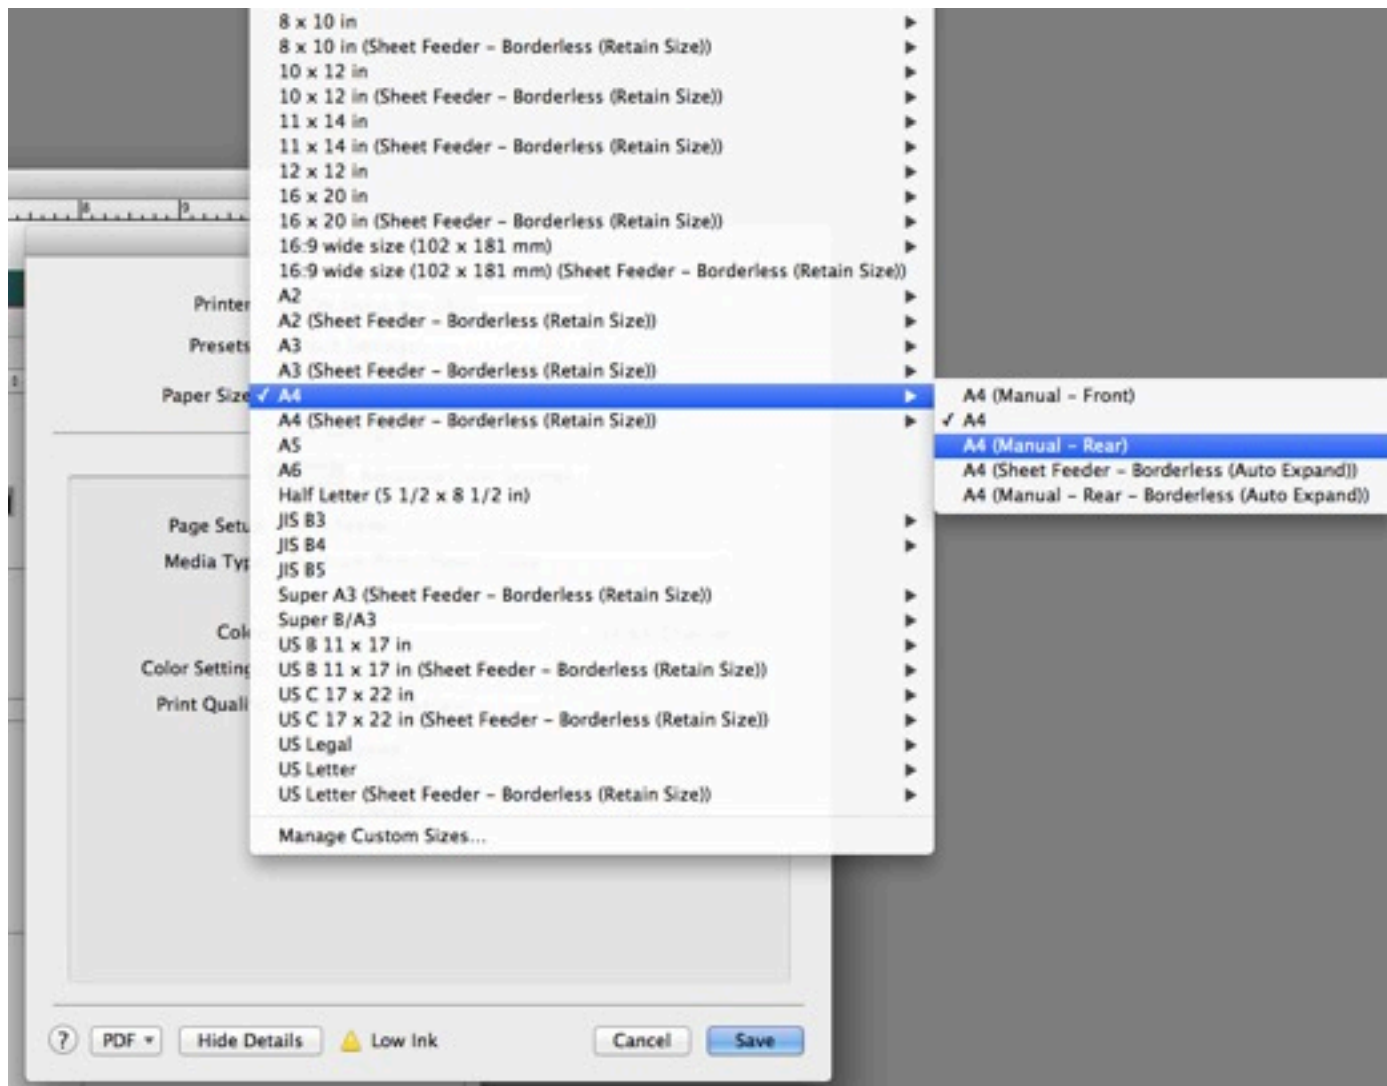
8 x 10 in
8 x 10 in (Sheet Feeder - Borderless (Retain Size))
10 x 12 in
10 x 12 in (Sheet Feeder - Borderless (Retain Size))
11 x 14 in
11 x 14 in (Sheet Feeder - Borderless (Retain Size))
12 x 12 in
16 x 20 in
16 x 20 in (Sheet Feeder - Borderless (Retain Size))
16:9 wide size (102 x 181 mm)
16:9 wide size (102 x 181 mm) (Sheet Feeder - Borderless (Retain Size))
A2
A2 (Sheet Feeder - Borderless (Retain Size))
A3
A3 (Sheet Feeder - Borderless (Retain Size))
✓ A4
A4 (Sheet Feeder - Borderless (Retain Size))
A5
A6
Half Letter (5 1/2 x 8 1/2 in)
JIS B3
JIS B4
JIS B5
Super A3 (Sheet Feeder - Borderless (Retain Size))
Super B/A3
US B 11 x 17 in
US B 11 x 17 in (Sheet Feeder - Borderless (Retain Size))
US C 17 x 22 in
US C 17 x 22 in (Sheet Feeder - Borderless (Retain Size))
US Legal
US Letter
US Letter (Sheet Feeder - Borderless (Retain Size))
Manage Custom Sizes...

A4 (Manual - Front)
✓ A4
A4 (Manual - Rear)
A4 (Sheet Feeder - Borderless (Auto Expand))
A4 (Manual - Rear - Borderless (Auto Expand))

Printer
Presets
Paper Size
Page Setu
Media Typ
Col
Color Setting
Print Quali

? PDF ▾ Hide Details Low Ink Cancel Save